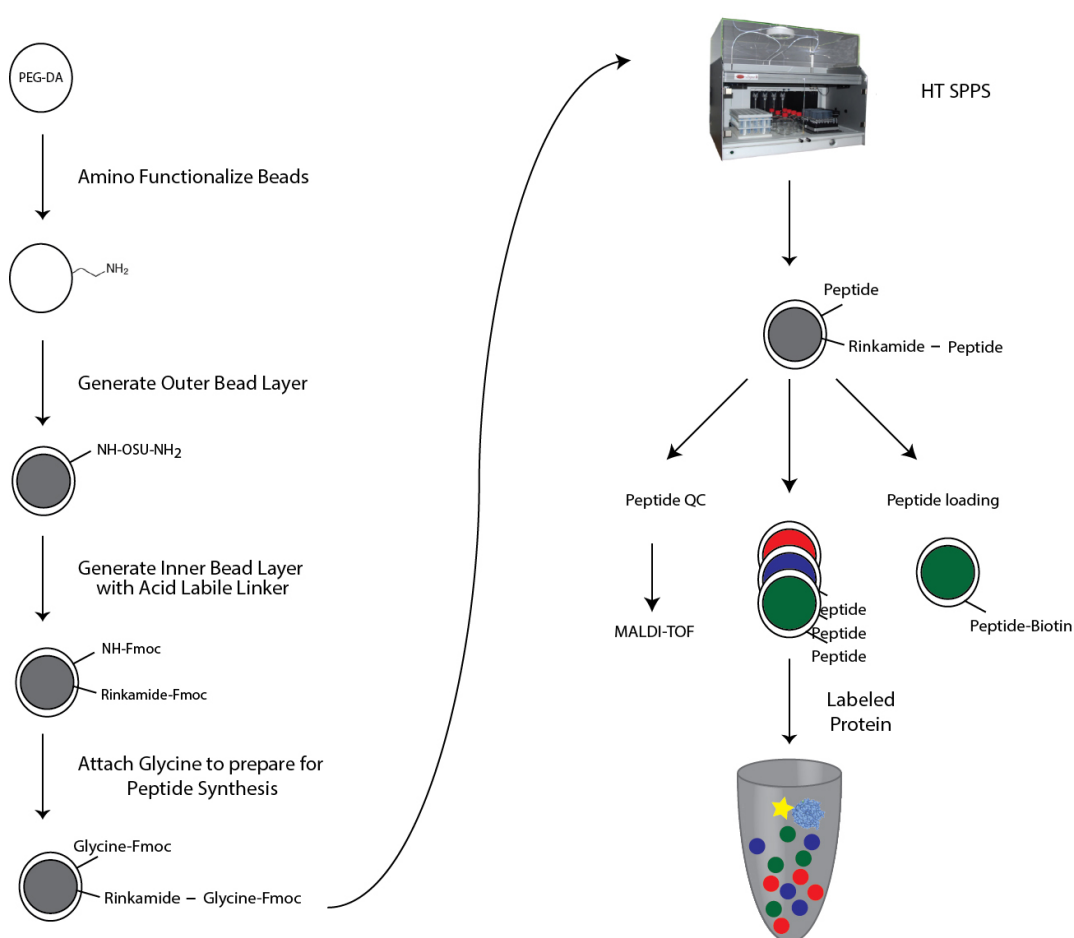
PEG-DA

Amino Functionalize Beads

$NH_2$

Generate Outer Bead Layer

$NH\text{-}OSU\text{-}NH_2$

Generate Inner Bead Layer with Acid Labile Linker

NH-Fmoc

Rinkamide-Fmoc

Attach Glycine to prepare for Peptide Synthesis

Glycine-Fmoc

Rinkamide – Glycine-Fmoc

HT SPPS

Peptide

Rinkamide – Peptide

Peptide QC

Peptide loading

MALDI-TOF

eptide
Peptide
Peptide

Peptide-Biotin

Labeled Protein